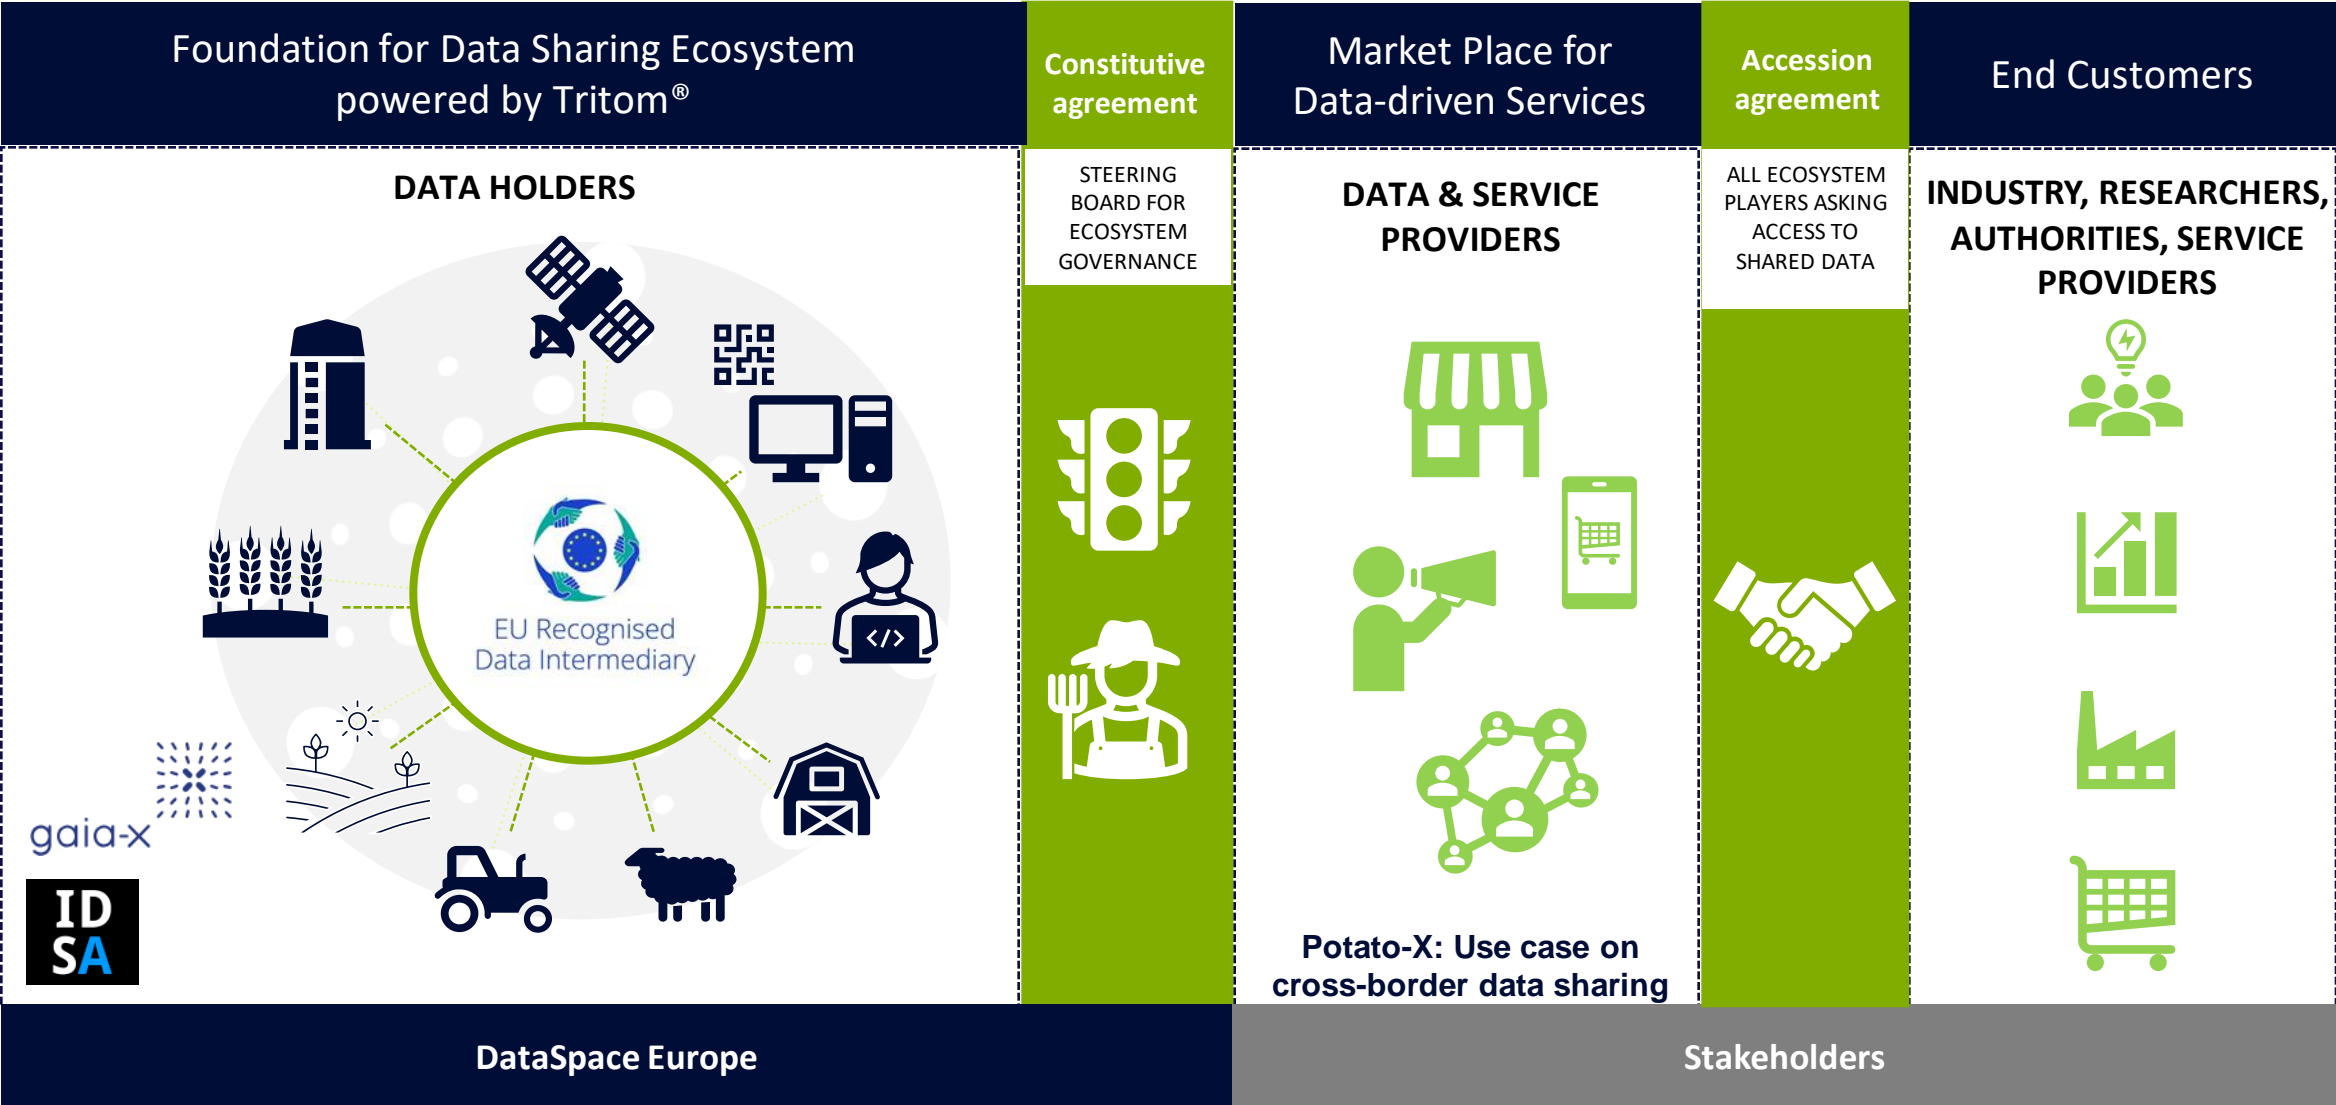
Foundation for Data Sharing Ecosystem powered by Tritom®

Constitutive agreement

Market Place for Data-driven Services

Accession agreement

End Customers

DATA HOLDERS

EU Recognised Data Intermediary

gaia-x

ID SA

STEERING BOARD FOR ECOSYSTEM GOVERNANCE

DATA & SERVICE PROVIDERS

Potato-X: Use case on cross-border data sharing

ALL ECOSYSTEM PLAYERS ASKING ACCESS TO SHARED DATA

INDUSTRY, RESEARCHERS, AUTHORITIES, SERVICE PROVIDERS

DataSpace Europe

Stakeholders